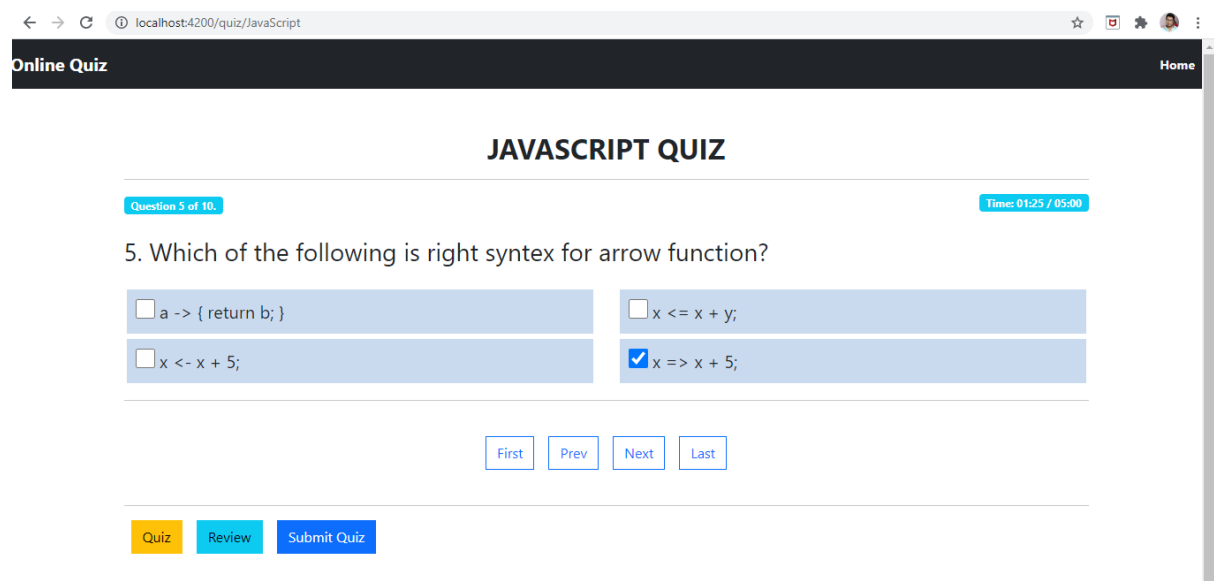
localhost:4200/quiz/JavaScript

Online Quiz

Home

JAVASCRIPT QUIZ

Question 5 of 10.

Time: 01:25 / 05:00

5. Which of the following is right syntex for arrow function?

a -> { return b; }

x <= x + y;

x <- x + 5;

x => x + 5;

First Prev Next Last

Quiz Review Submit Quiz